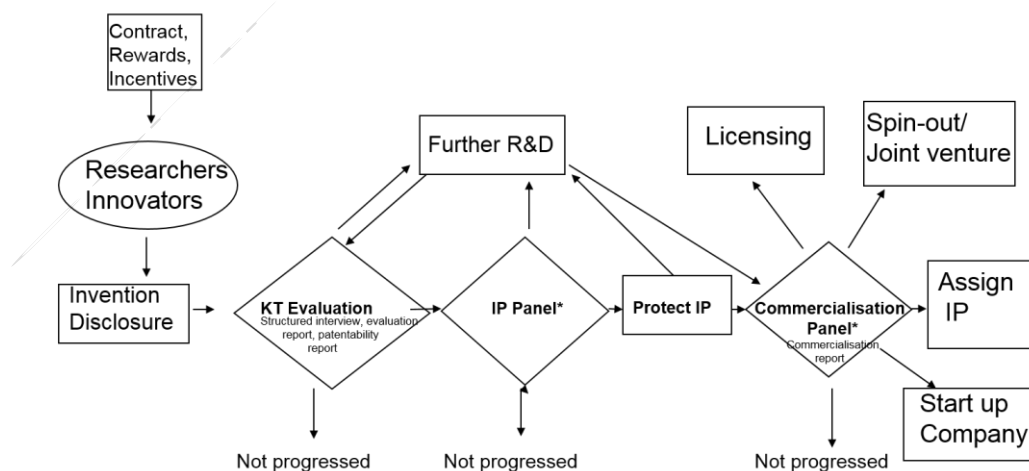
Contract, Rewards, Incentives

Researchers Innovators

Invention Disclosure

Further R&D

Licensing

Spin-out/ Joint venture

KT Evaluation
Structured interview, evaluation report, patentability report

IP Panel*

Protect IP

Commercialisation Panel*
Commercialisation report

Assign IP

Start up Company

Not progressed

Not progressed

Not progressed